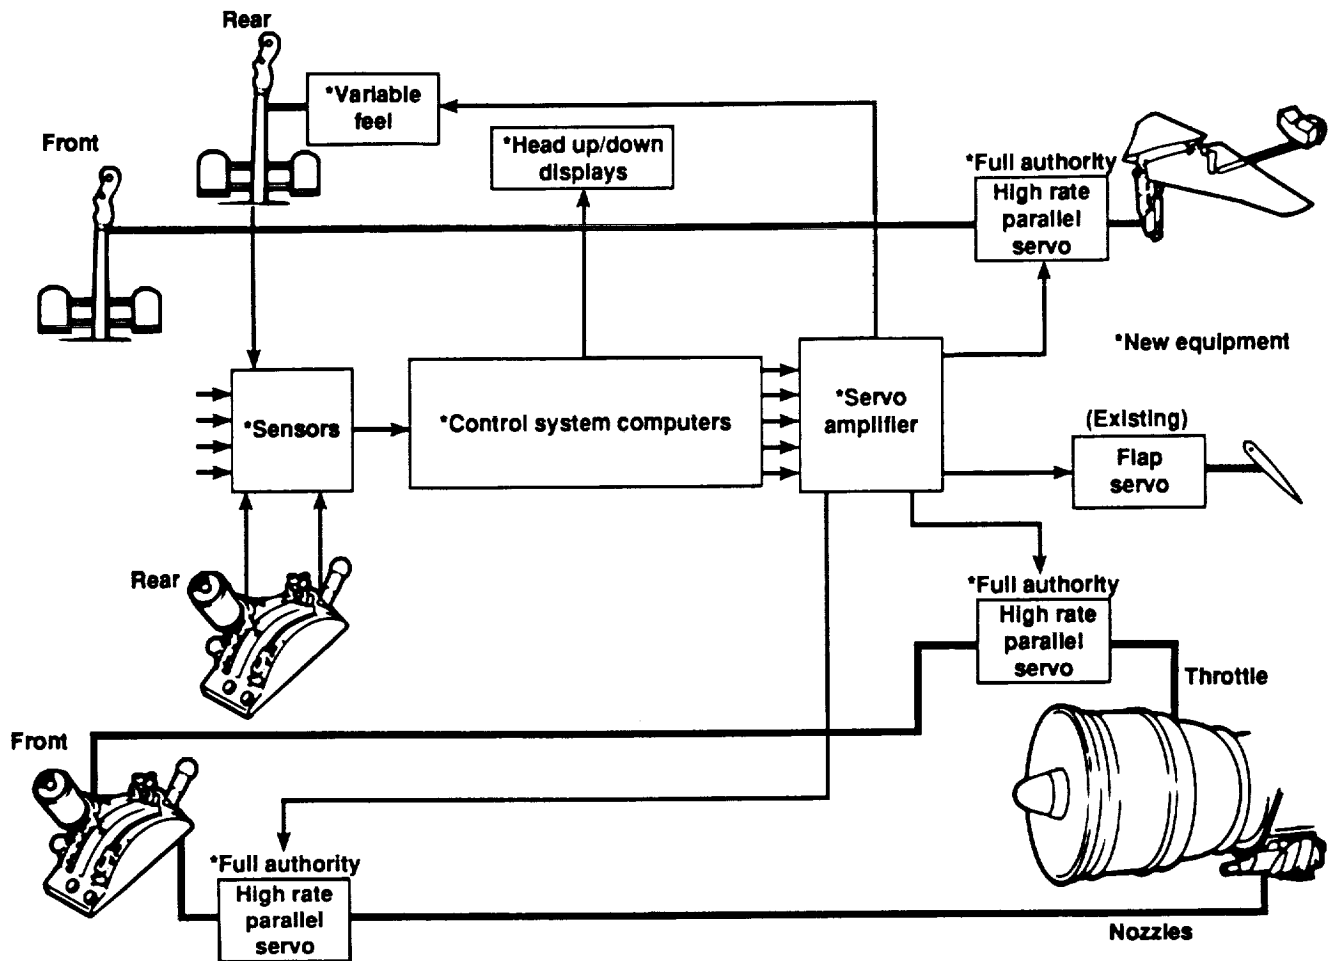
Rear

*Variable feel

Front

*Head up/down displays

*Full authority

High rate parallel servo

*New equipment

*Sensors

*Control system computers

*Servo amplifier

(Existing)

Flap servo

Rear

*Full authority

High rate parallel servo

Throttle

Front

*Full authority

High rate parallel servo

Nozzles